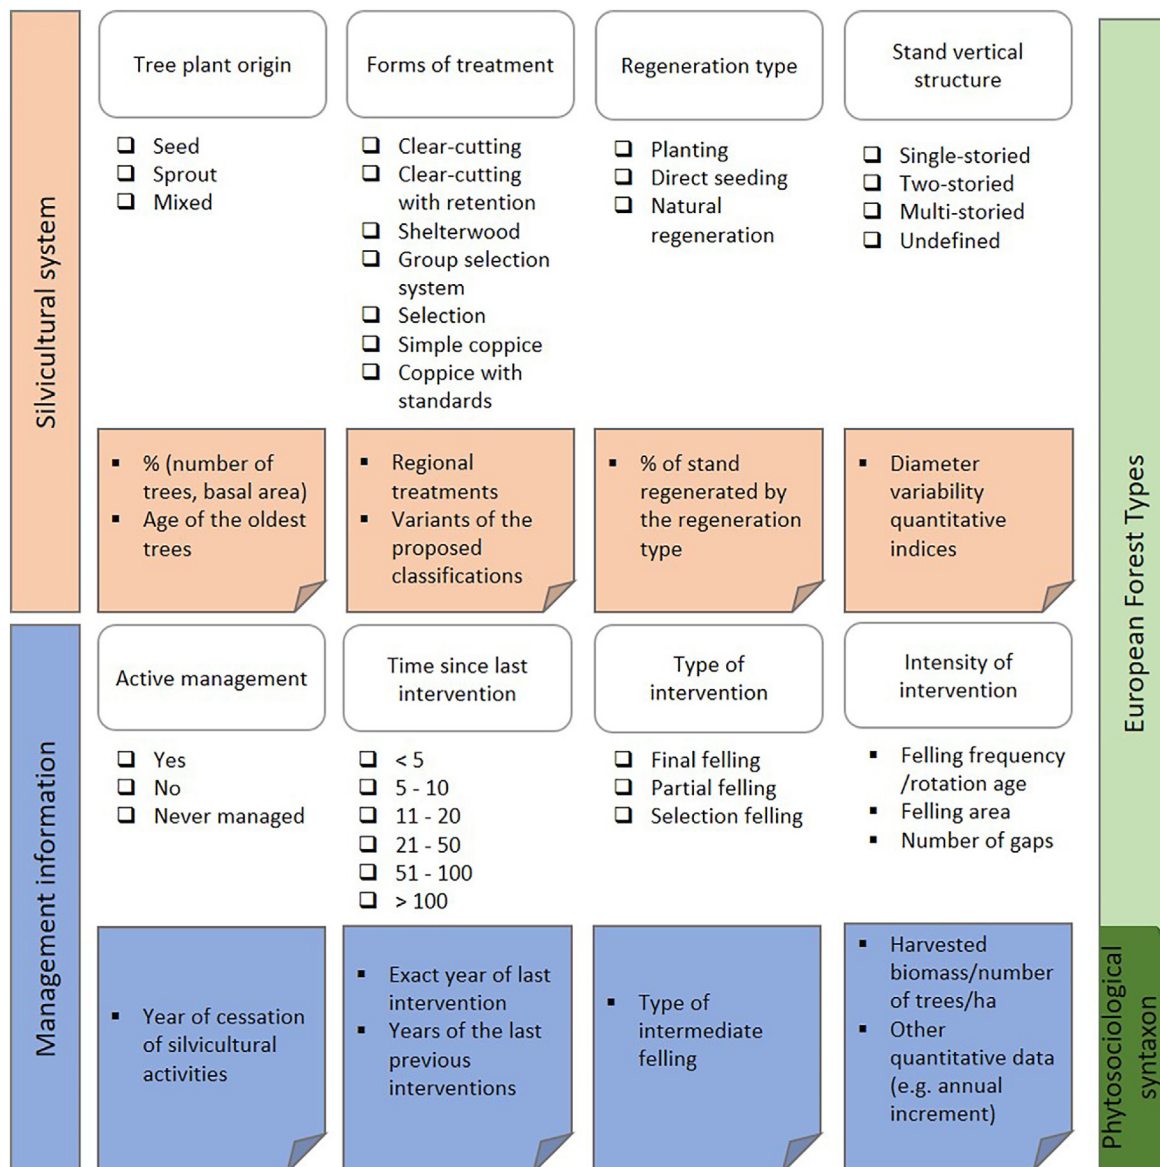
Silvicultural system

Tree plant origin

❑ Seed
❑ Sprout
❑ Mixed

▪ % (number of trees, basal area)
▪ Age of the oldest trees

Forms of treatment

❑ Clear-cutting
❑ Clear-cutting with retention
❑ Shelterwood
❑ Group selection system
❑ Selection
❑ Simple coppice
❑ Coppice with standards

▪ Regional treatments
▪ Variants of the proposed classifications

Regeneration type

❑ Planting
❑ Direct seeding
❑ Natural regeneration

▪ % of stand regenerated by the regeneration type

Stand vertical structure

❑ Single-storied
❑ Two-storied
❑ Multi-storied
❑ Undefined

▪ Diameter variability quantitative indices

Management information

Active management

❑ Yes
❑ No
❑ Never managed

▪ Year of cessation of silvicultural activities

Time since last intervention

❑ < 5
❑ 5 - 10
❑ 11 - 20
❑ 21 - 50
❑ 51 - 100
❑ > 100

▪ Exact year of last intervention
▪ Years of the last previous interventions

Type of intervention

❑ Final felling
❑ Partial felling
❑ Selection felling

▪ Type of intermediate felling

Intensity of intervention

▪ Felling frequency /rotation age
▪ Felling area
▪ Number of gaps

▪ Harvested biomass/number of trees/ha
▪ Other quantitative data (e.g. annual increment)

European Forest Types

Phytosociological syntaxon